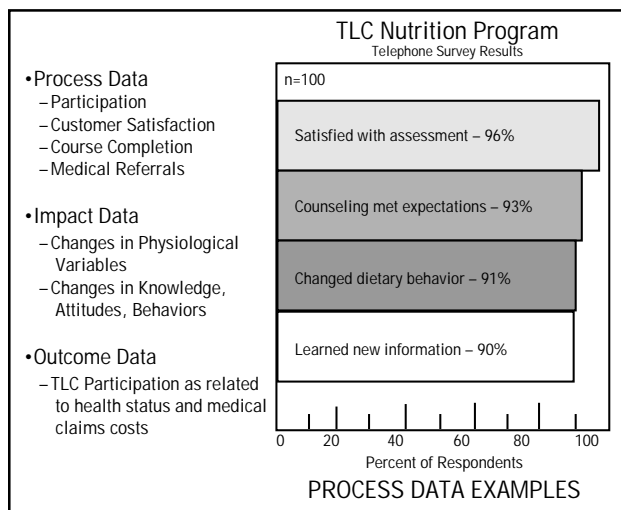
•Process Data
– Participation
– Customer Satisfaction
– Course Completion
– Medical Referrals

•Impact Data
– Changes in Physiological Variables
– Changes in Knowledge, Attitudes, Behaviors

•Outcome Data
– TLC Participation as related to health status and medical claims costs

TLC Nutrition Program
Telephone Survey Results

n=100

Satisfied with assessment – 96%

Counseling met expectations – 93%

Changed dietary behavior – 91%

Learned new information – 90%

0 20 40 60 80 100

Percent of Respondents

PROCESS DATA EXAMPLES